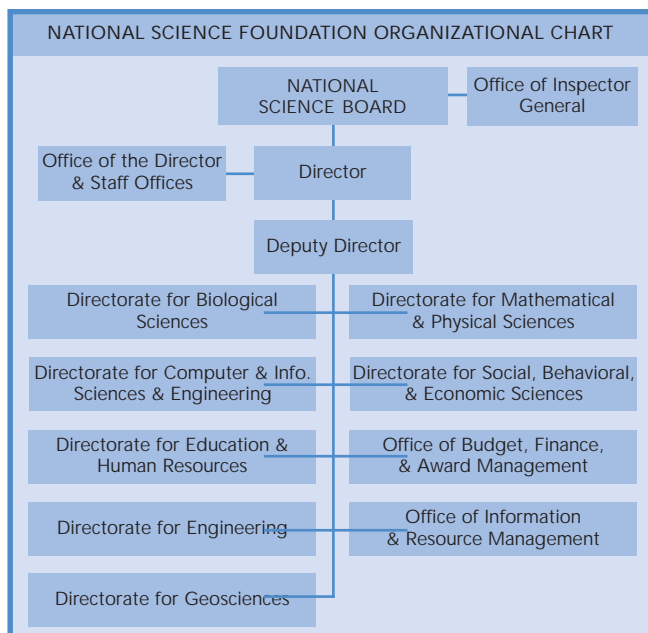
NATIONAL SCIENCE FOUNDATION ORGANIZATIONAL CHART

NATIONAL SCIENCE BOARD

Office of Inspector General

Office of the Director & Staff Offices

Director

Deputy Director

Directorate for Biological Sciences

Directorate for Mathematical & Physical Sciences

Directorate for Computer & Info. Sciences & Engineering

Directorate for Social, Behavioral, & Economic Sciences

Directorate for Education & Human Resources

Office of Budget, Finance, & Award Management

Directorate for Engineering

Office of Information & Resource Management

Directorate for Geosciences